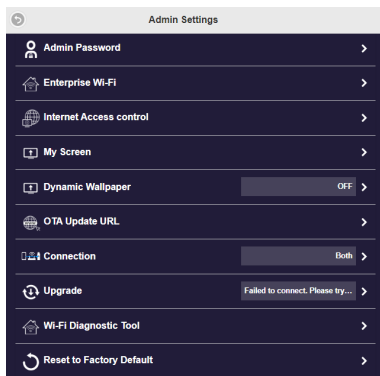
Admin Settings

Admin Password

Enterprise Wi-Fi

Internet Access control

My Screen

Dynamic Wallpaper OFF

OTA Update URL

Connection Both

Upgrade Failed to connect. Please try…

Wi-Fi Diagnostic Tool

Reset to Factory Default